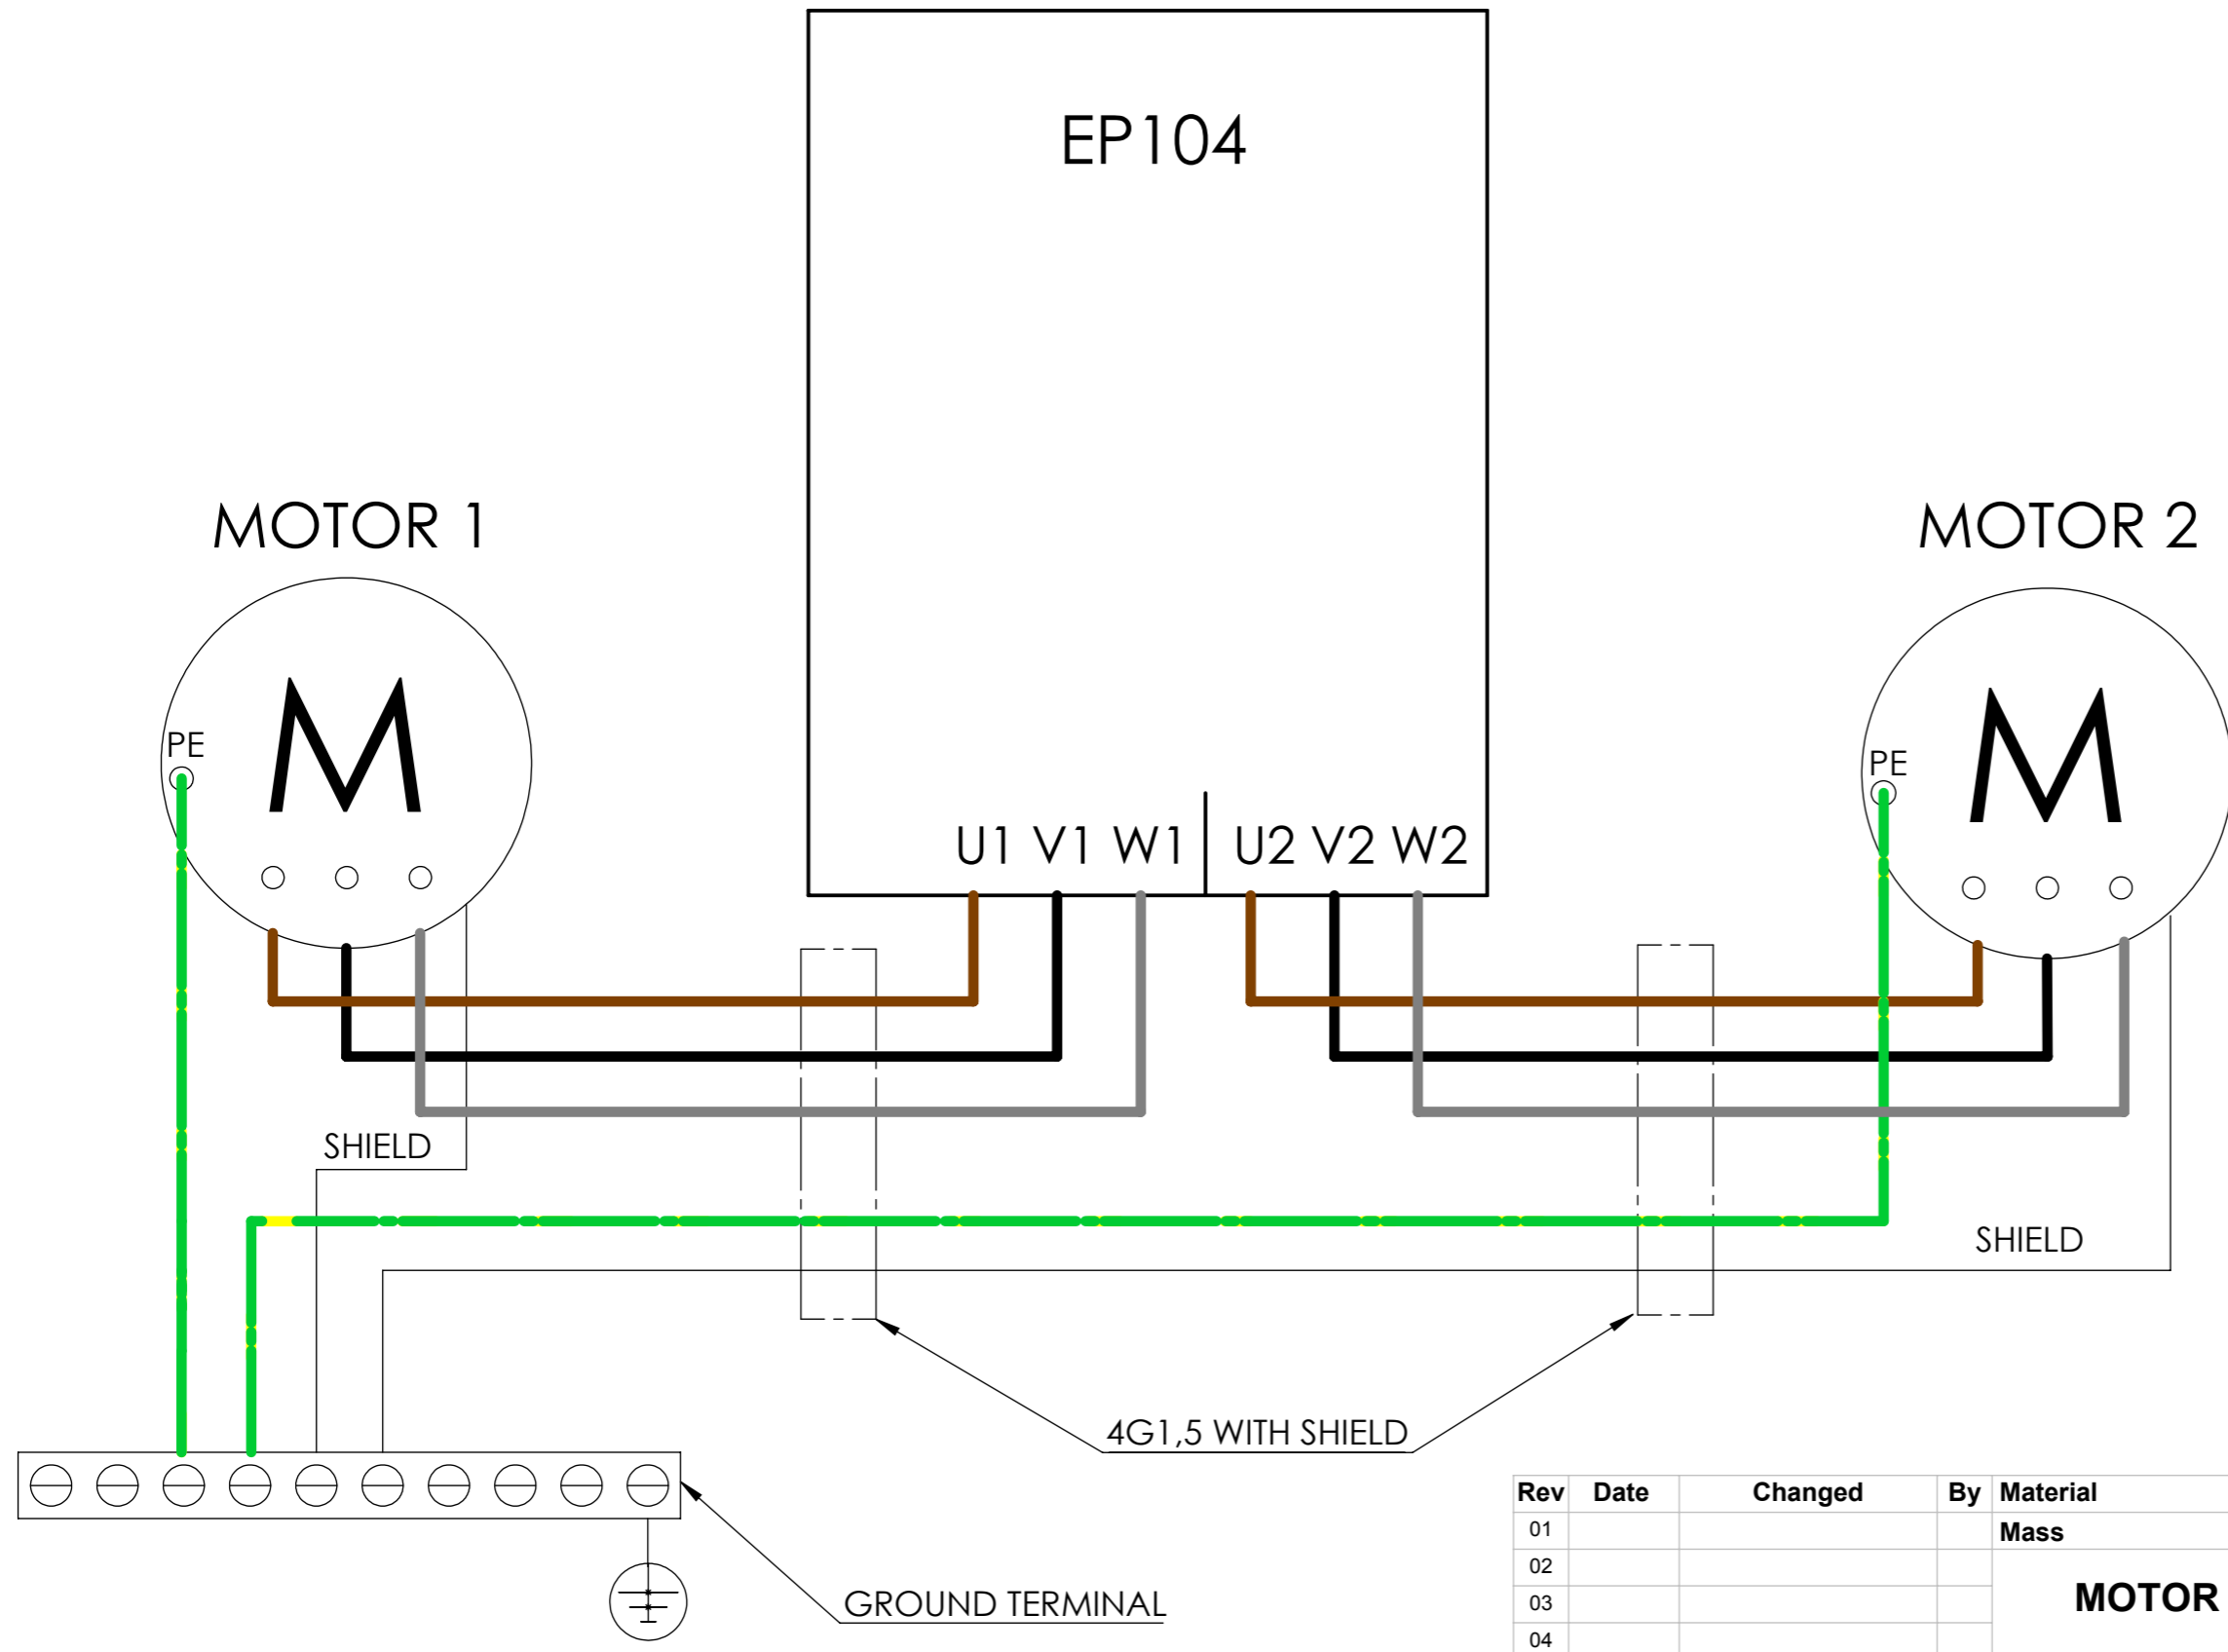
EP104

MOTOR 1

MOTOR 2

PE

M

PE

M

U1 V1 W1

U2 V2 W2

SHIELD

SHIELD

4G1,5 WITH SHIELD

GROUND TERMINAL

| Rev | Date | Changed | By | Material |
|---|---|---|---|---|
| 01 | | | | Mass |
| 02 | | | | |
| 03 | | | | MOTOR |
| 04 | | | | |